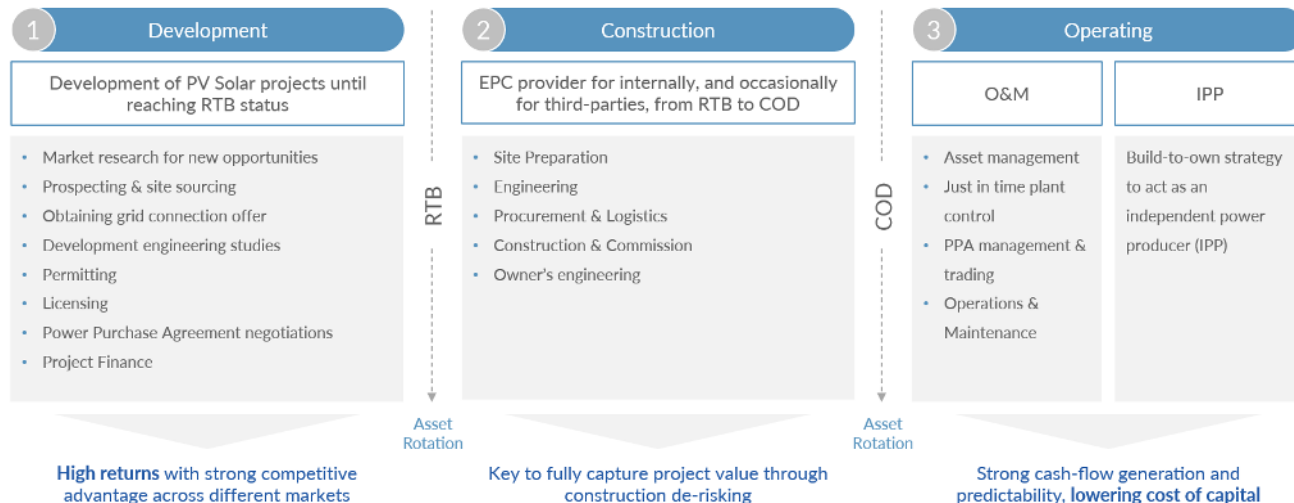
1 Development

Development of PV Solar projects until reaching RTB status

- Market research for new opportunities
- Prospecting & site sourcing
- Obtaining grid connection offer
- Development engineering studies
- Permitting
- Licensing
- Power Purchase Agreement negotiations
- Project Finance

High returns with strong competitive advantage across different markets

RTB

Asset Rotation

2 Construction

EPC provider for internally, and occasionally for third-parties, from RTB to COD

- Site Preparation
- Engineering
- Procurement & Logistics
- Construction & Commission
- Owner's engineering

Key to fully capture project value through construction de-risking

COD

Asset Rotation

3 Operating

O&M

- Asset management
- Just in time plant control
- PPA management & trading
- Operations & Maintenance

IPP

Build-to-own strategy to act as an independent power producer (IPP)

Strong cash-flow generation and predictability, lowering cost of capital